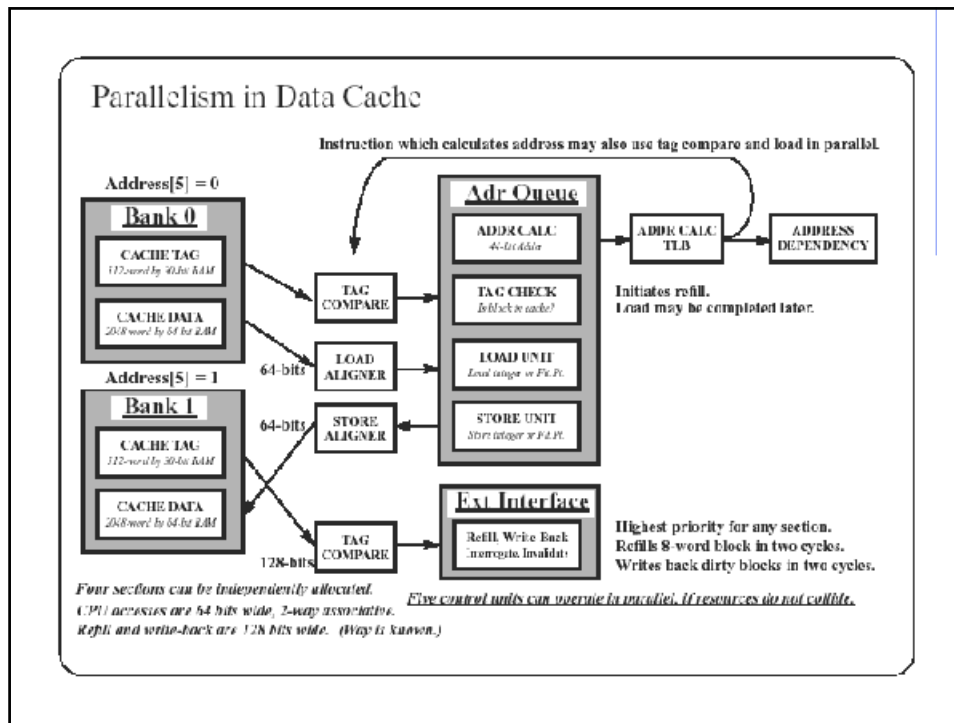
Parallelism in Data Cache

Instruction which calculates address may also use tag compare and load in parallel.

Address[5] = 0

Bank 0

CACHE TAG
512-word by 30-bit RAM

CACHE DATA
2048-word by 64-bit RAM

Address[5] = 1

Bank 1

CACHE TAG
512-word by 30-bit RAM

CACHE DATA
2048-word by 64-bit RAM

TAG COMPARE

64-bits

LOAD ALIGNER

64-bits

STORE ALIGNER

128-bits

TAG COMPARE

Adr Queue

ADDR CALC
44-bit Adder

TAG CHECK
Is block in cache?

LOAD UNIT
Load integer or Flt.Pt.

STORE UNIT
Store integer or Flt.Pt.

ADDR CALC TLB

ADDRESS DEPENDENCY

Initiates refill.
Load may be completed later.

Ext Interface

Refill, Write Back
Interrogate, Invalidate

Highest priority for any section.
Refills 8-word block in two cycles.
Writes back dirty blocks in two cycles.

Four sections can be independently allocated.
CPU accesses are 64 bits wide, 2-way associative.
Refill and write-back are 128 bits wide. (Way is known.)

Five control units can operate in parallel, if resources do not collide.